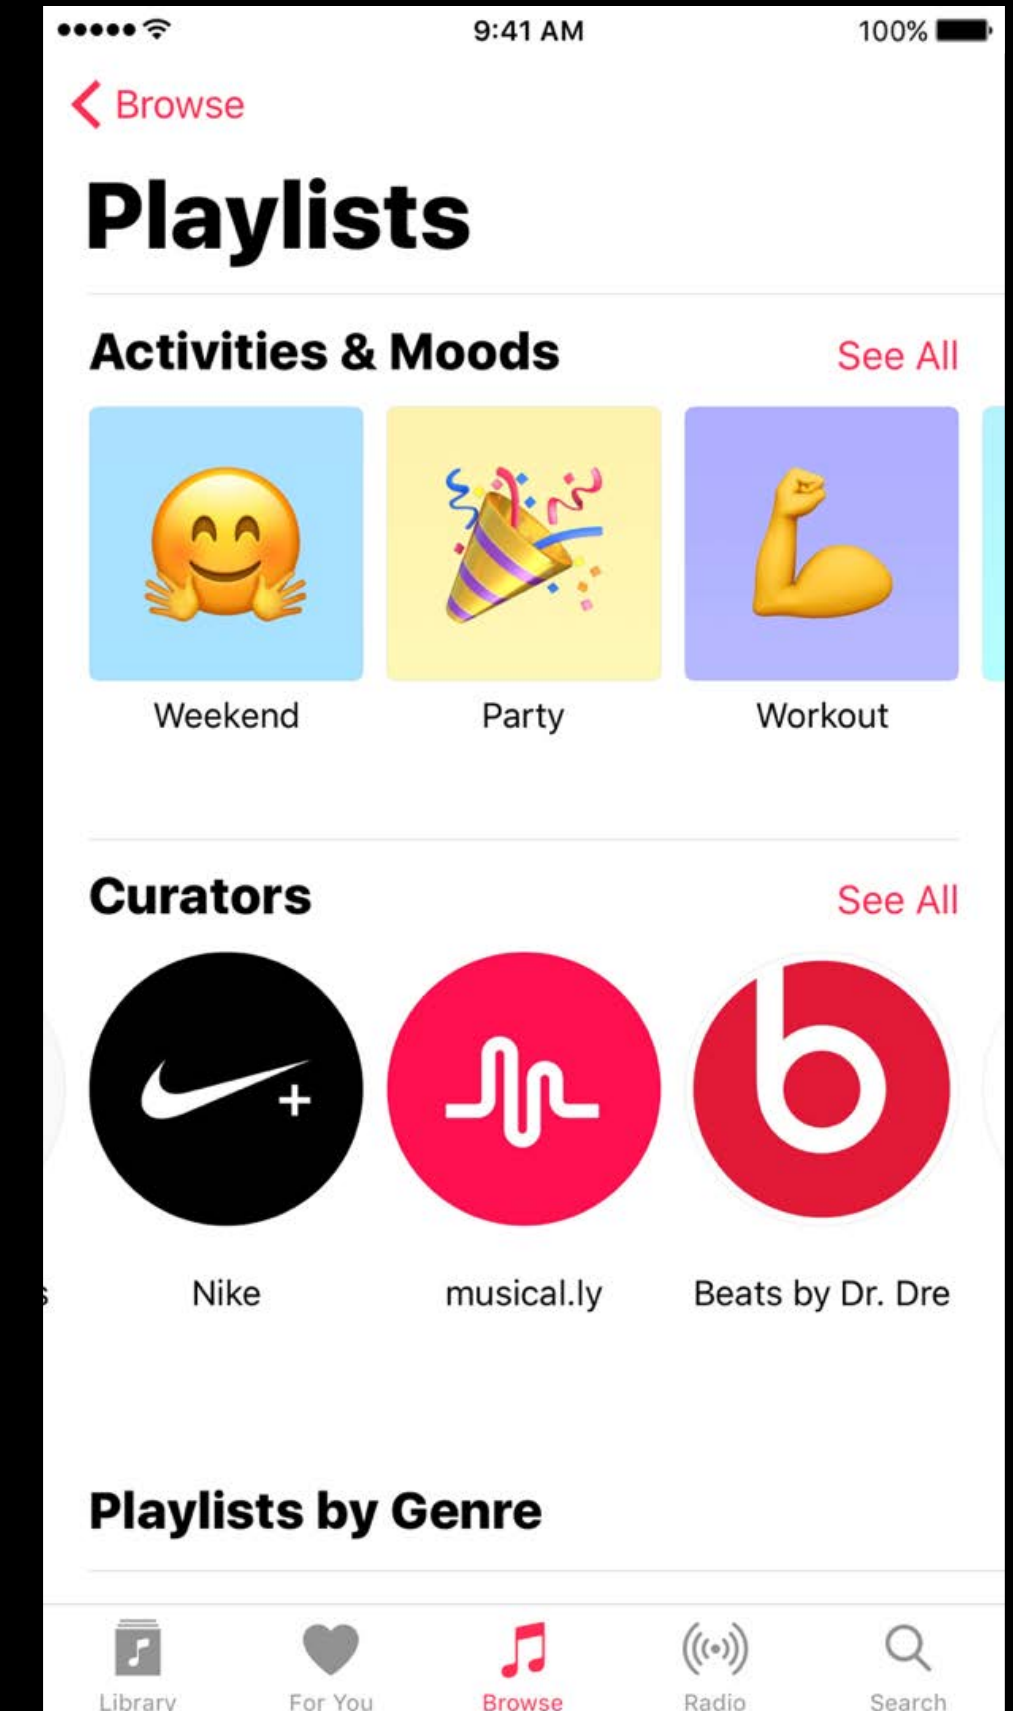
9:41 AM

100%

Browse

Playlists

Activities & Moods

See All

Weekend

Party

Workout

Curators

See All

+

Nike

musical.ly

Beats by Dr. Dre

Playlists by Genre

Library

For You

Browse

Radio

Search